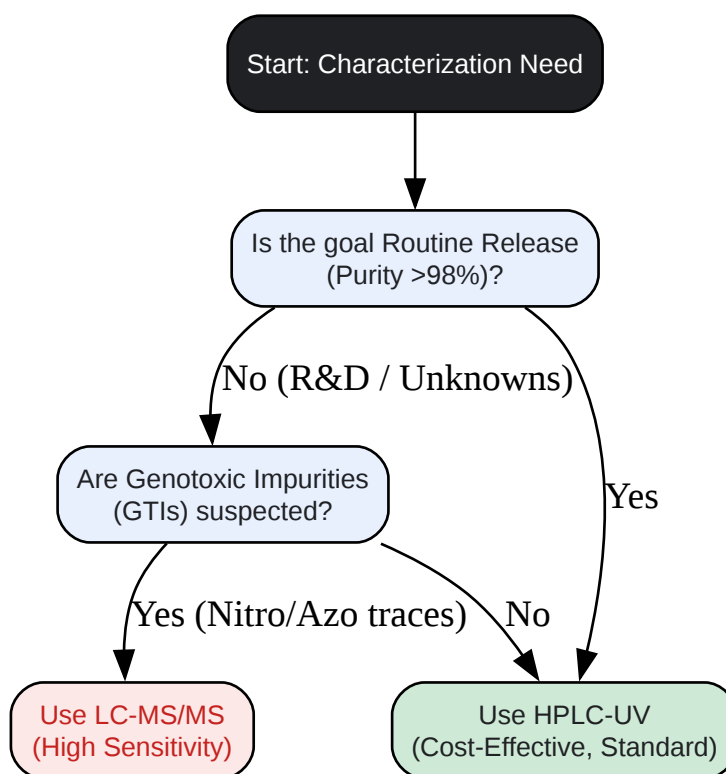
Start: Characterization Need

Is the goal Routine Release (Purity >98%)?

No (R&D / Unknowns)

Yes

Are Genotoxic Impurities (GTIs) suspected?

Yes (Nitro/Azo traces)

No

Use LC-MS/MS (High Sensitivity)

Use HPLC-UV (Cost-Effective, Standard)